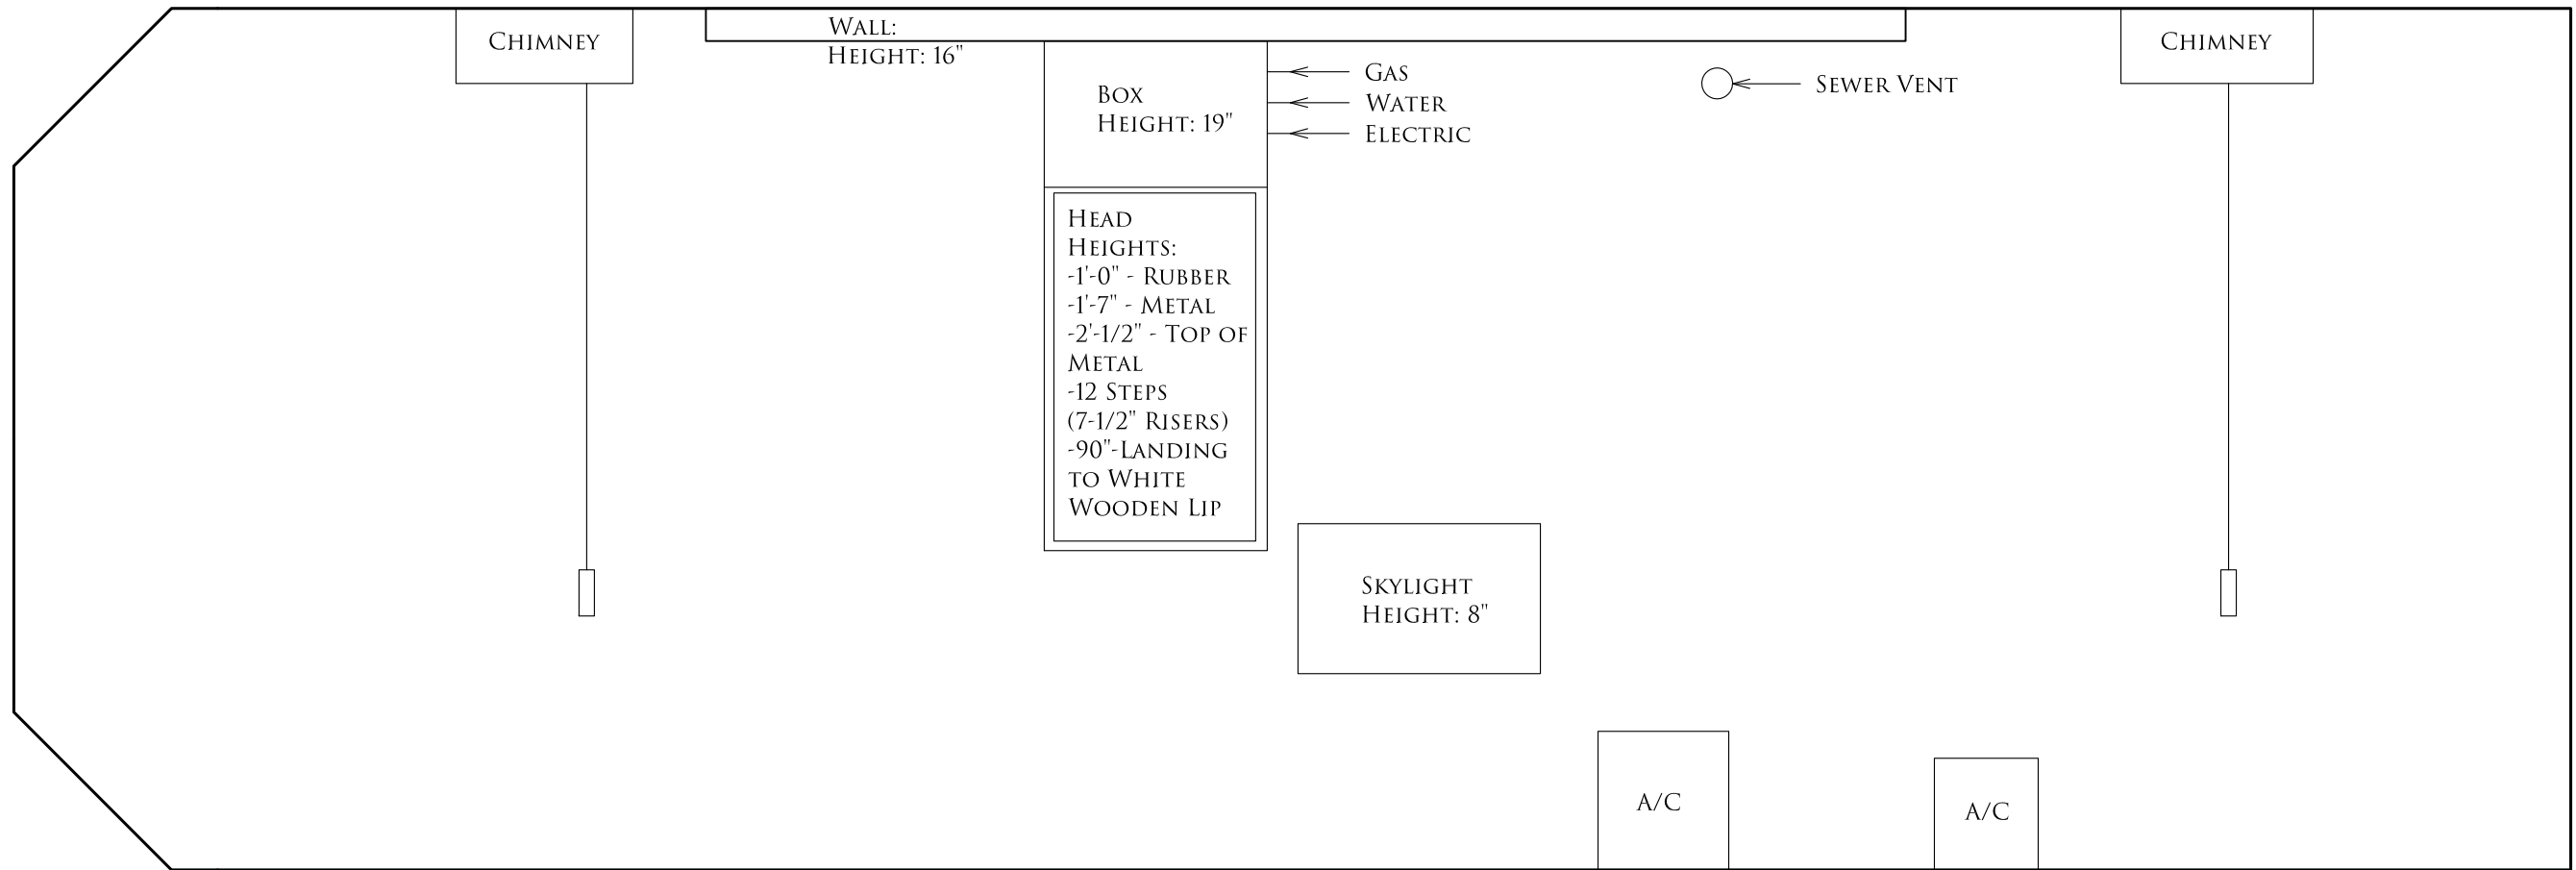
Chimney

Wall:
Height: 16"

Box
Height: 19"

Gas
Water
Electric

Sewer Vent

Chimney

Head
Heights:
-1'-0" - Rubber
-1'-7" - Metal
-2'-1/2" - Top of Metal
-12 Steps (7-1/2" Risers)
-90"-Landing to White Wooden Lip

Skylight
Height: 8"

A/C

A/C